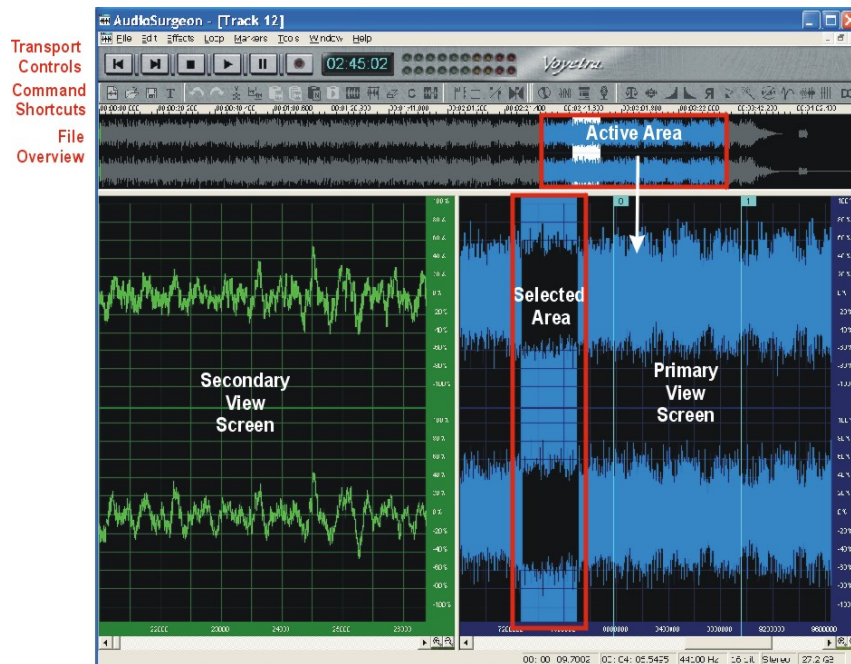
AudioSurgeon - [Track 12]

File Edit Effects Loop Markers Tools Window Help

02:45:02

Voyetra

Transport Controls

Command Shortcuts

File Overview

Active Area

Selected Area

Secondary View Screen

Primary View Screen

100 %
80 %
60 %
40 %
20 %
0 %
-20 %
-40 %
-60 %
-80 %
-100 %

100 %
80 %
60 %
40 %
20 %
0 %
-20 %
-40 %
-60 %
-80 %
-100 %

0

1

22000
23000
24000
25000
26000

7200000
8000000
8400000
9000000
9200000
9600000

00: 00 09.7002 | 02: 04: 05.5425 | 44100 Hz | 16 bit | Stereo | 27.2 GB